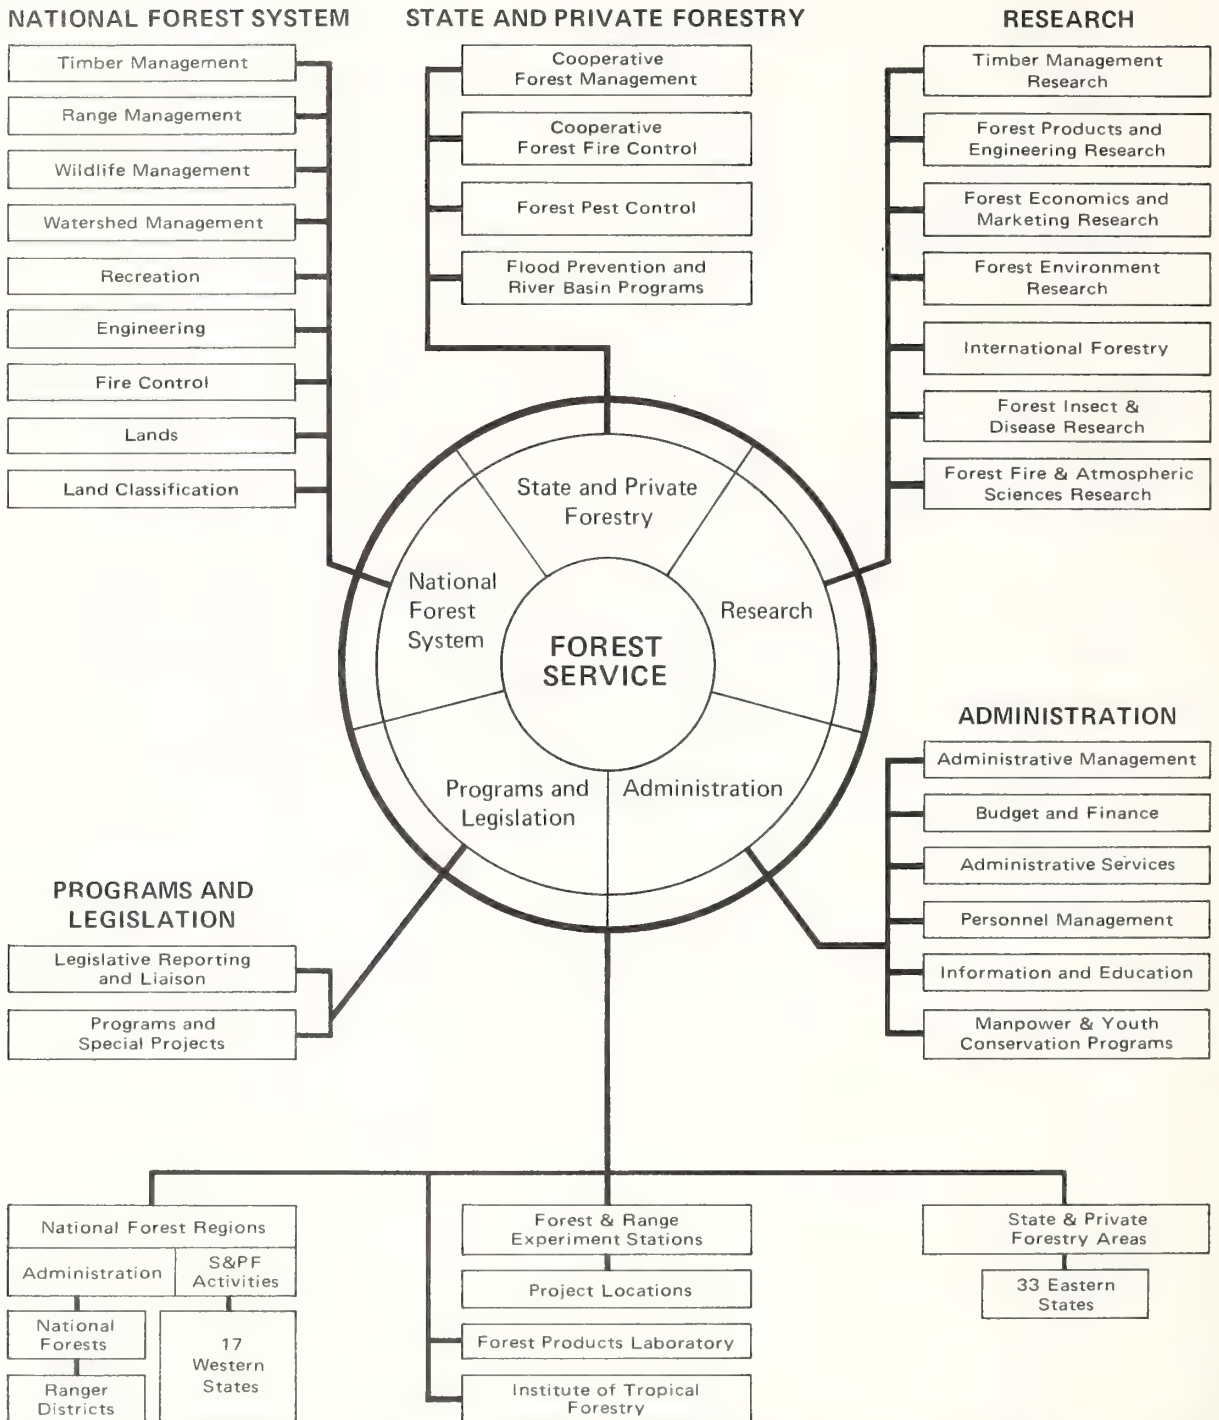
NATIONAL FOREST SYSTEM

Timber Management

Range Management

Wildlife Management

Watershed Management

Recreation

Engineering

Fire Control

Lands

Land Classification

STATE AND PRIVATE FORESTRY

Cooperative Forest Management

Cooperative Forest Fire Control

Forest Pest Control

Flood Prevention and River Basin Programs

RESEARCH

Timber Management Research

Forest Products and Engineering Research

Forest Economics and Marketing Research

Forest Environment Research

International Forestry

Forest Insect & Disease Research

Forest Fire & Atmospheric Sciences Research

State and Private Forestry

National Forest System

Research

FOREST SERVICE

Programs and Legislation

Administration

ADMINISTRATION

Administrative Management

Budget and Finance

Administrative Services

Personnel Management

Information and Education

Manpower & Youth Conservation Programs

PROGRAMS AND LEGISLATION

Legislative Reporting and Liaison

Programs and Special Projects

National Forest Regions

Administration

S&PF Activities

National Forests

Ranger Districts

17 Western States

Forest & Range Experiment Stations

Project Locations

Forest Products Laboratory

Institute of Tropical Forestry

State & Private Forestry Areas

33 Eastern States